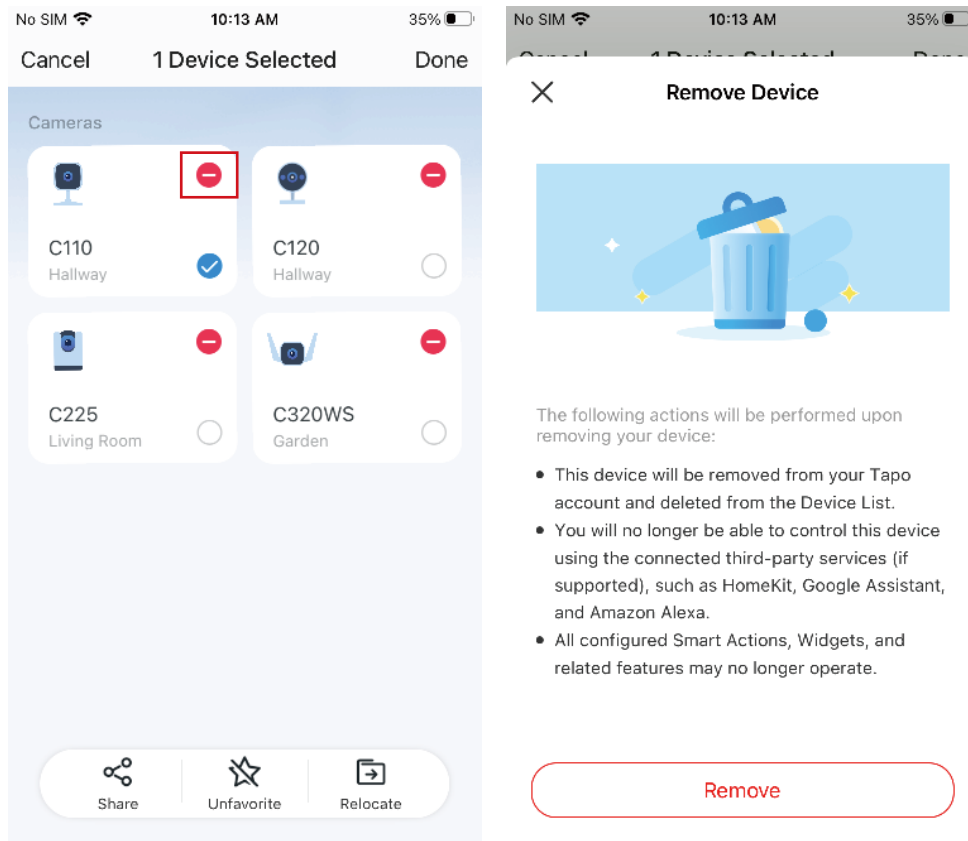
No SIM 10:13 AM 35%

Cancel 1 Device Selected Done

Cameras

C110
Hallway

C120
Hallway

C225
Living Room

C320WS
Garden

Share Unfavorite Relocate

No SIM 10:13 AM 35%

Remove Device

The following actions will be performed upon removing your device:

• This device will be removed from your Tapo account and deleted from the Device List.
• You will no longer be able to control this device using the connected third-party services (if supported), such as HomeKit, Google Assistant, and Amazon Alexa.
• All configured Smart Actions, Widgets, and related features may no longer operate.

Remove